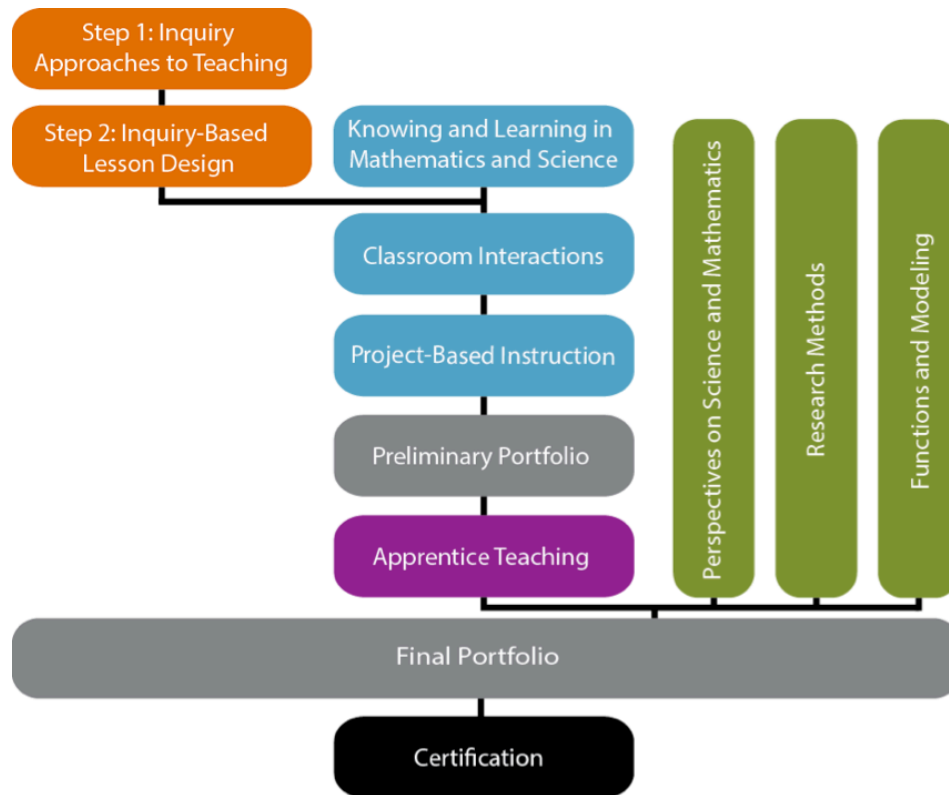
Step 1: Inquiry Approaches to Teaching

Step 2: Inquiry-Based Lesson Design

Knowing and Learning in Mathematics and Science

Classroom Interactions

Project-Based Instruction

Preliminary Portfolio

Apprentice Teaching

Perspectives on Science and Mathematics

Research Methods

Functions and Modeling

Final Portfolio

Certification